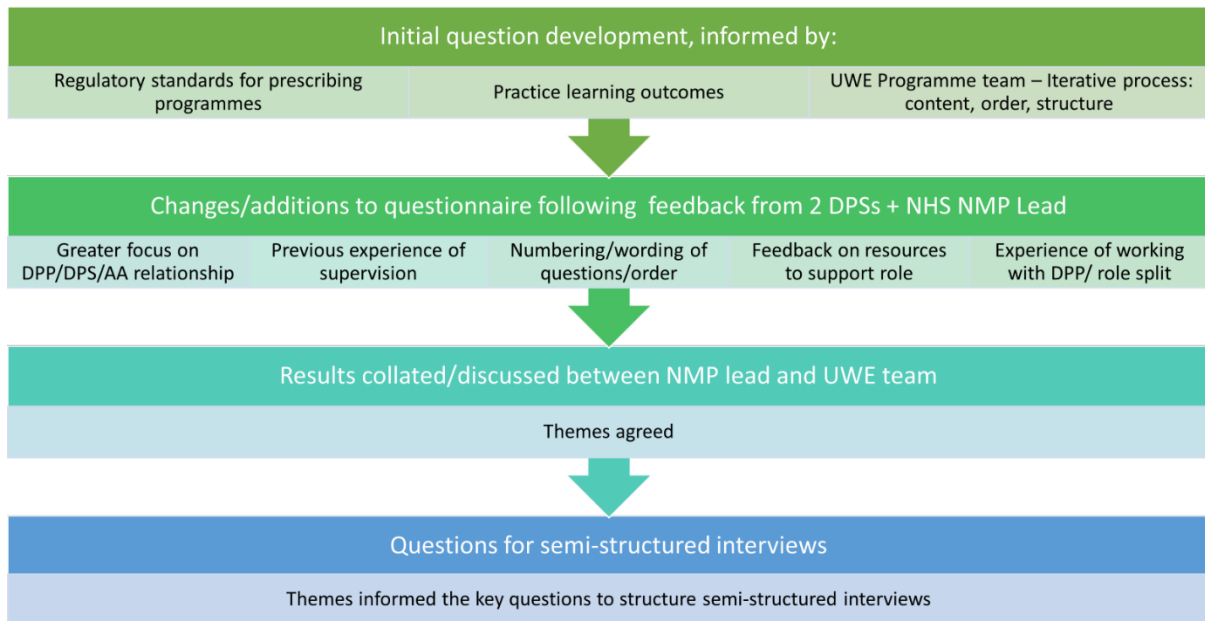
Initial question development, informed by:

Regulatory standards for prescribing programmes

Practice learning outcomes

UWE Programme team – Iterative process: content, order, structure

Changes/additions to questionnaire following feedback from 2 DPSs + NHS NMP Lead

Greater focus on DPP/DPS/AA relationship

Previous experience of supervision

Numbering/wording of questions/order

Feedback on resources to support role

Experience of working with DPP/ role split

Results collated/discussed between NMP lead and UWE team

Themes agreed

Questions for semi-structured interviews

Themes informed the key questions to structure semi-structured interviews